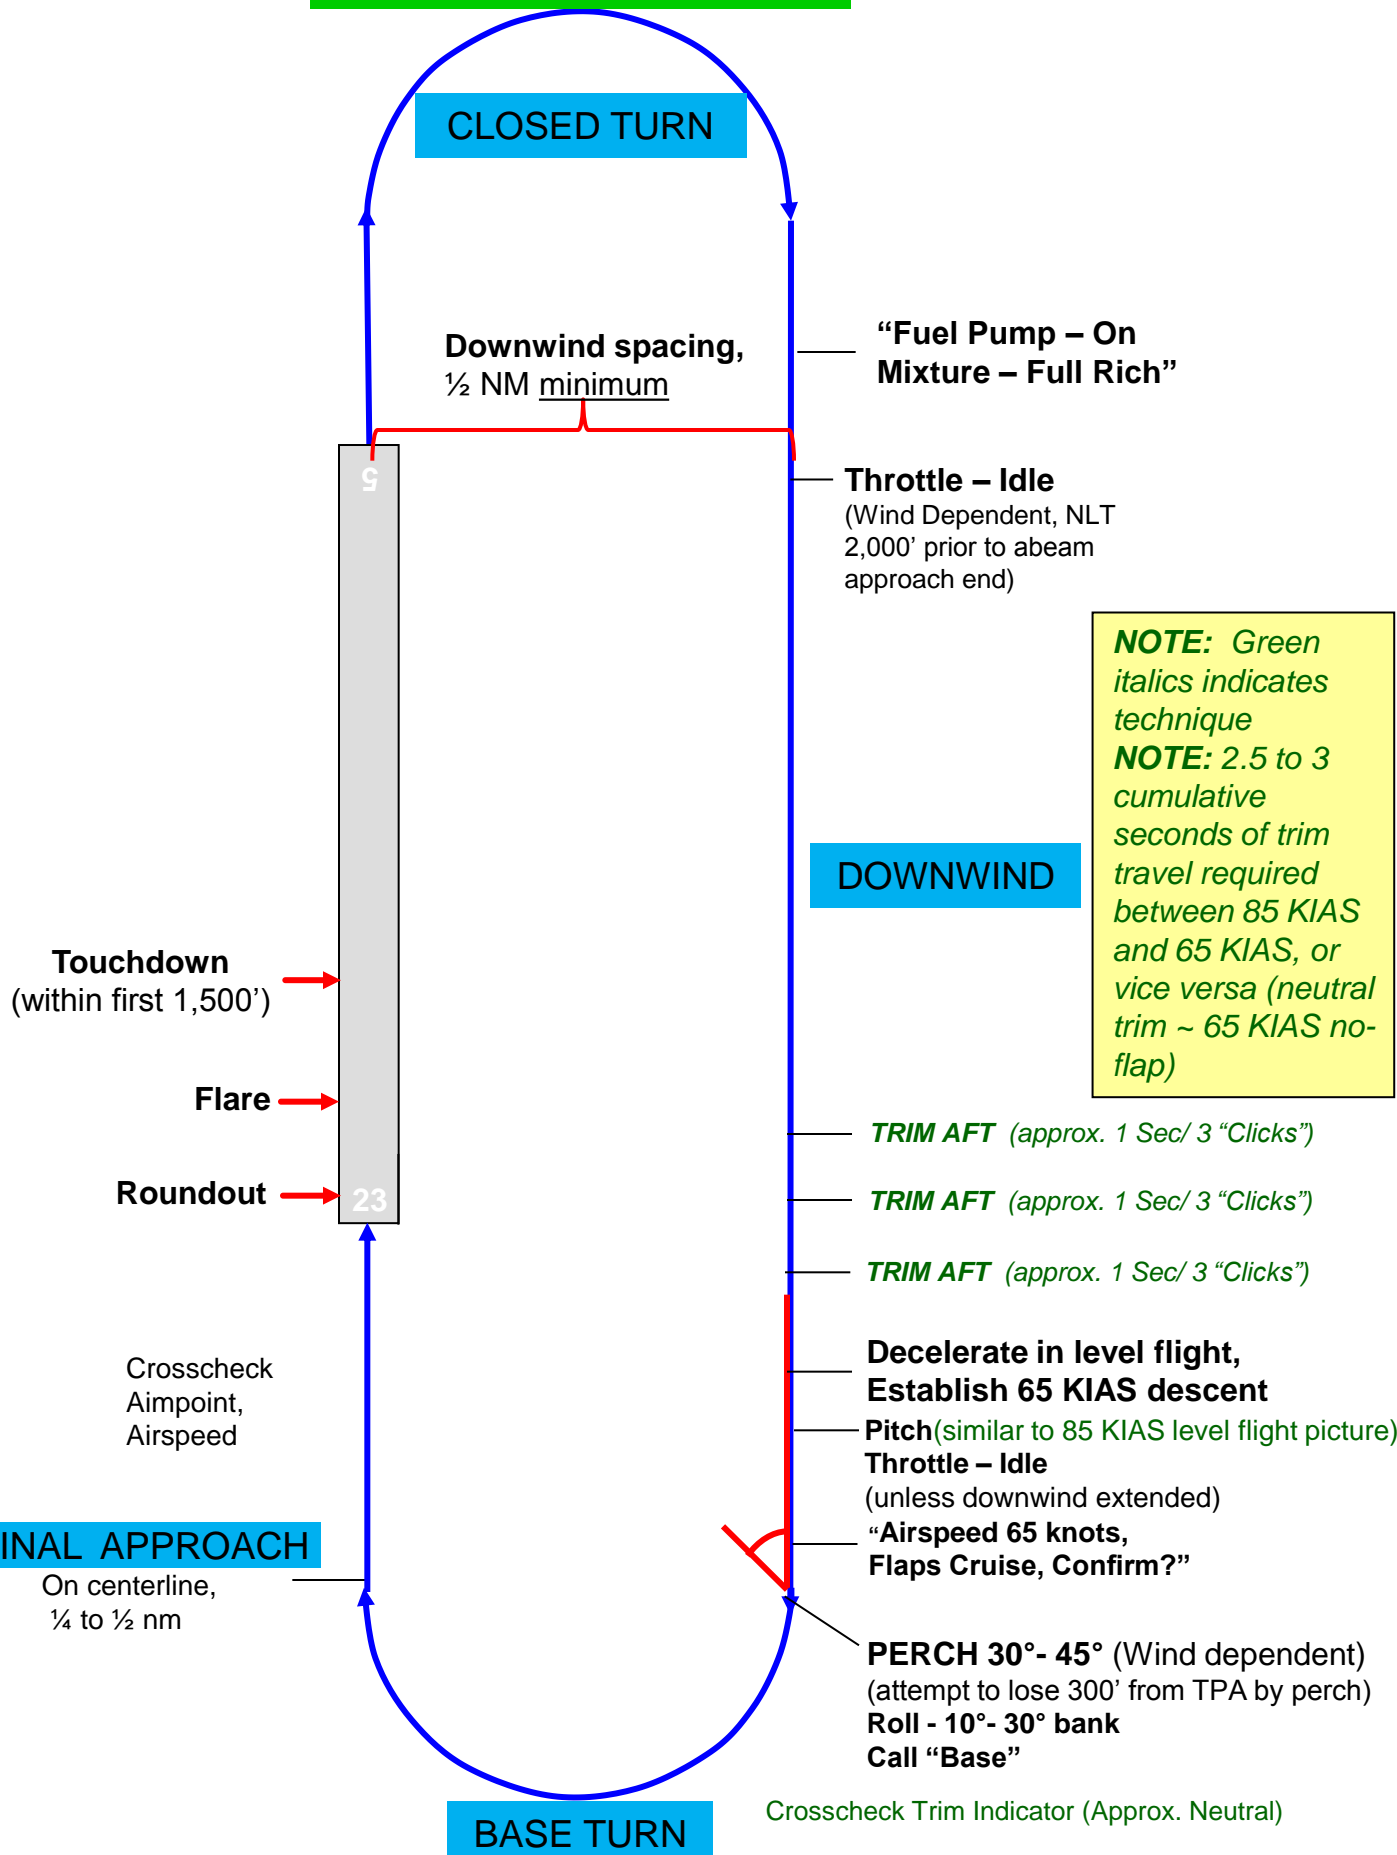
CLOSED TURN

Downwind spacing,
½ NM minimum

“Fuel Pump – On
Mixture – Full Rich”

5

Throttle – Idle
(Wind Dependent, NLT 2,000’ prior to abeam approach end)

NOTE: Green italics indicates technique
NOTE: 2.5 to 3 cumulative seconds of trim travel required between 85 KIAS and 65 KIAS, or vice versa (neutral trim ~ 65 KIAS no-flap)

DOWNWIND

Touchdown
(within first 1,500’)

Flare

Roundout

23

TRIM AFT (approx. 1 Sec/ 3 “Clicks”)

TRIM AFT (approx. 1 Sec/ 3 “Clicks”)

TRIM AFT (approx. 1 Sec/ 3 “Clicks”)

Crosscheck
Aimpoint,
Airspeed

Decelerate in level flight,
Establish 65 KIAS descent

Pitch(similar to 85 KIAS level flight picture)
Throttle – Idle
(unless downwind extended)

“Airspeed 65 knots,
Flaps Cruise, Confirm?”

INAL APPROACH
On centerline,
¼ to ½ nm

PERCH 30°- 45° (Wind dependent)
(attempt to lose 300’ from TPA by perch)
Roll - 10°- 30° bank
Call “Base”

Crosscheck Trim Indicator (Approx. Neutral)

BASE TURN